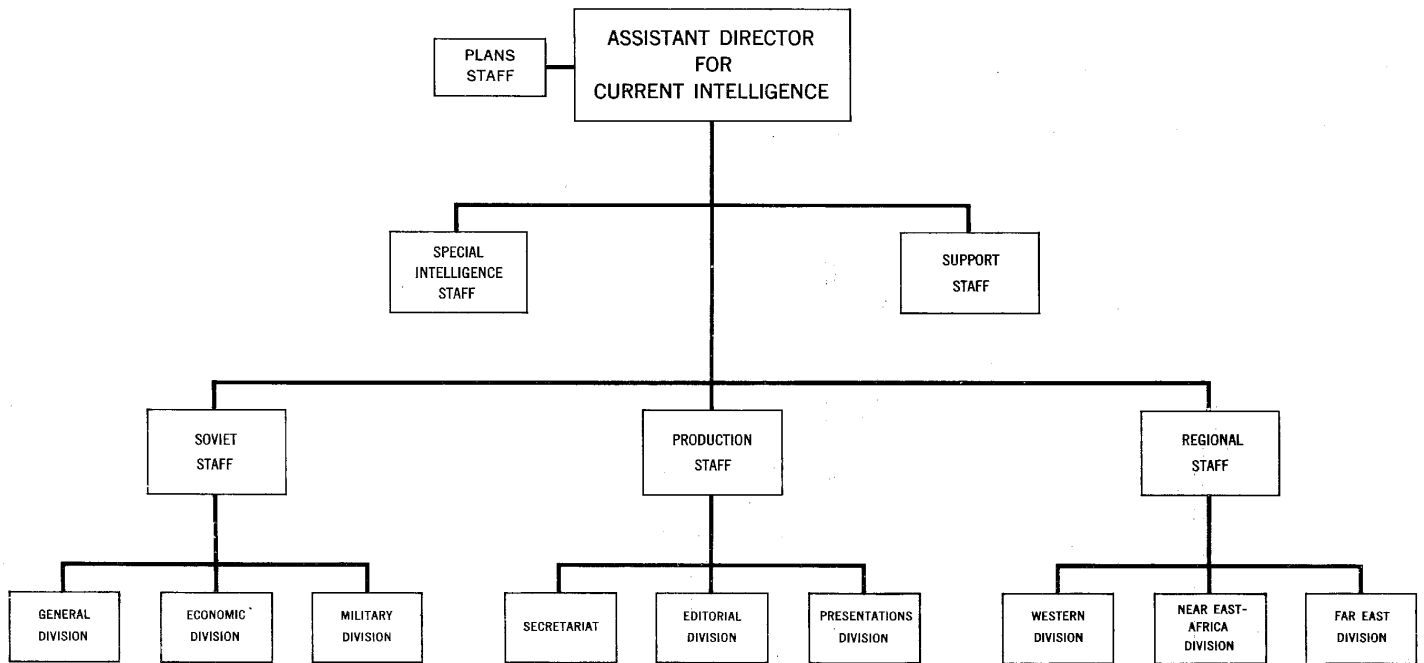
PLANS STAFF

ASSISTANT DIRECTOR FOR CURRENT INTELLIGENCE

SPECIAL INTELLIGENCE STAFF

SUPPORT STAFF

SOVIET STAFF

PRODUCTION STAFF

REGIONAL STAFF

GENERAL DIVISION

ECONOMIC DIVISION

MILITARY DIVISION

SECRETARIAT

EDITORIAL DIVISION

PRESENTATIONS DIVISION

WESTERN DIVISION

NEAR EAST-AFRICA DIVISION

FAR EAST DIVISION